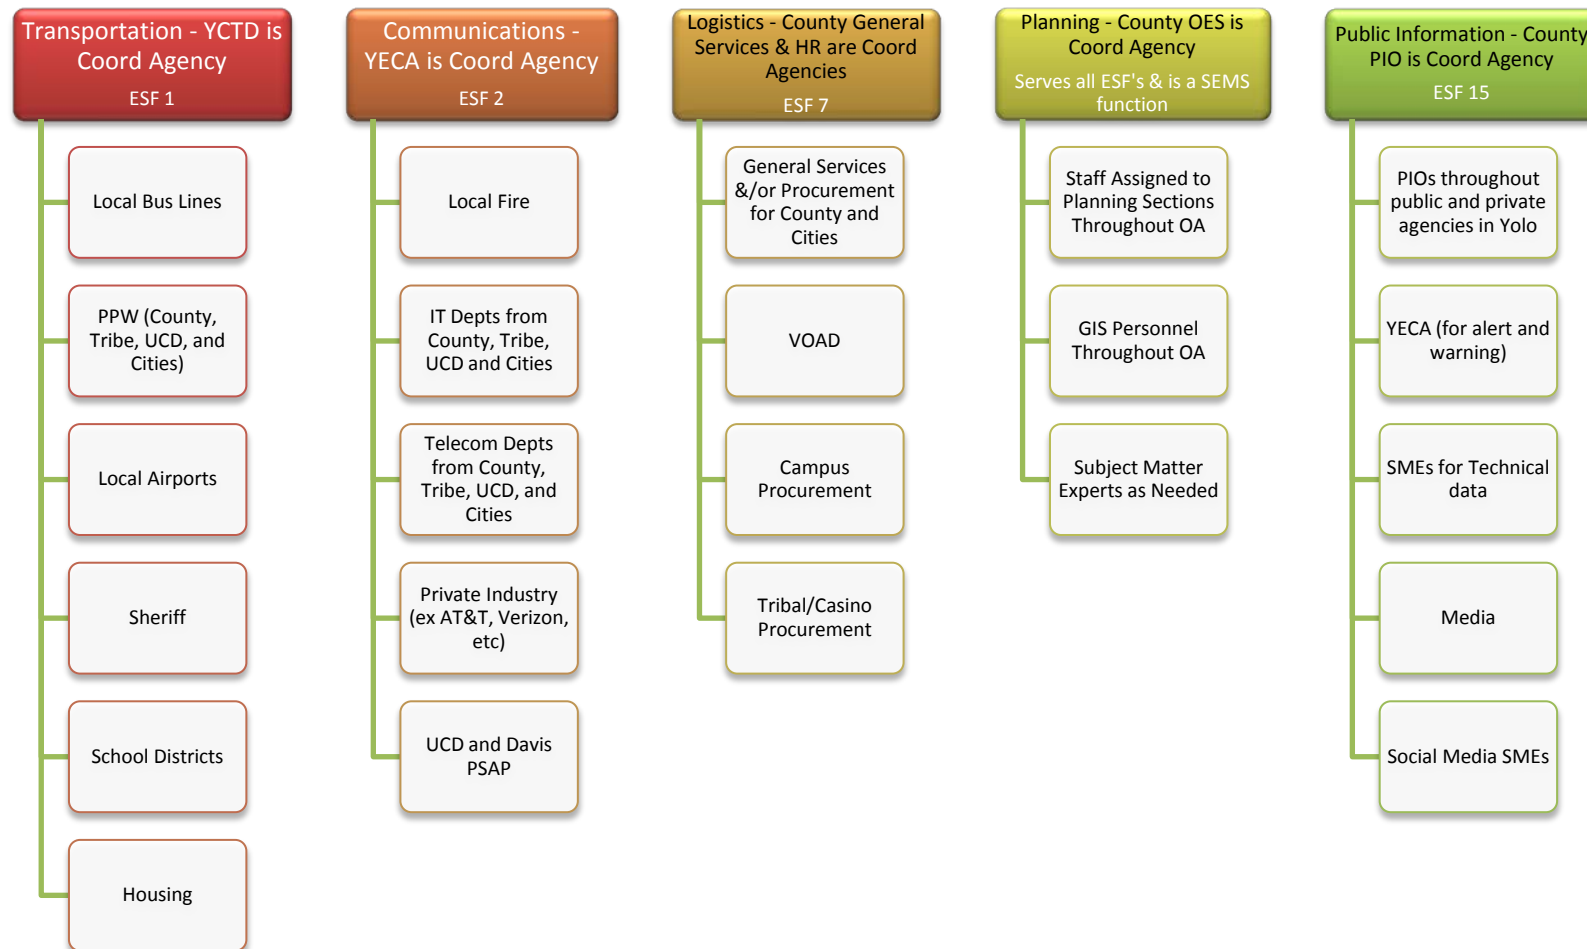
Transportation - YCTD is Coord Agency
ESF 1

Local Bus Lines

PPW (County, Tribe, UCD, and Cities)

Local Airports

Sheriff

School Districts

Housing

Communications - YECA is Coord Agency
ESF 2

Local Fire

IT Depts from County, Tribe, UCD and Cities

Telecom Depts from County, Tribe, UCD, and Cities

Private Industry (ex AT&T, Verizon, etc)

UCD and Davis PSAP

Logistics - County General Services & HR are Coord Agencies
ESF 7

General Services &/or Procurement for County and Cities

VOAD

Campus Procurement

Tribal/Casino Procurement

Planning - County OES is Coord Agency
Serves all ESF's & is a SEMS function

Staff Assigned to Planning Sections Throughout OA

GIS Personnel Throughout OA

Subject Matter Experts as Needed

Public Information - County PIO is Coord Agency
ESF 15

PIOs throughout public and private agencies in Yolo

YECA (for alert and warning)

SMEs for Technical data

Media

Social Media SMEs